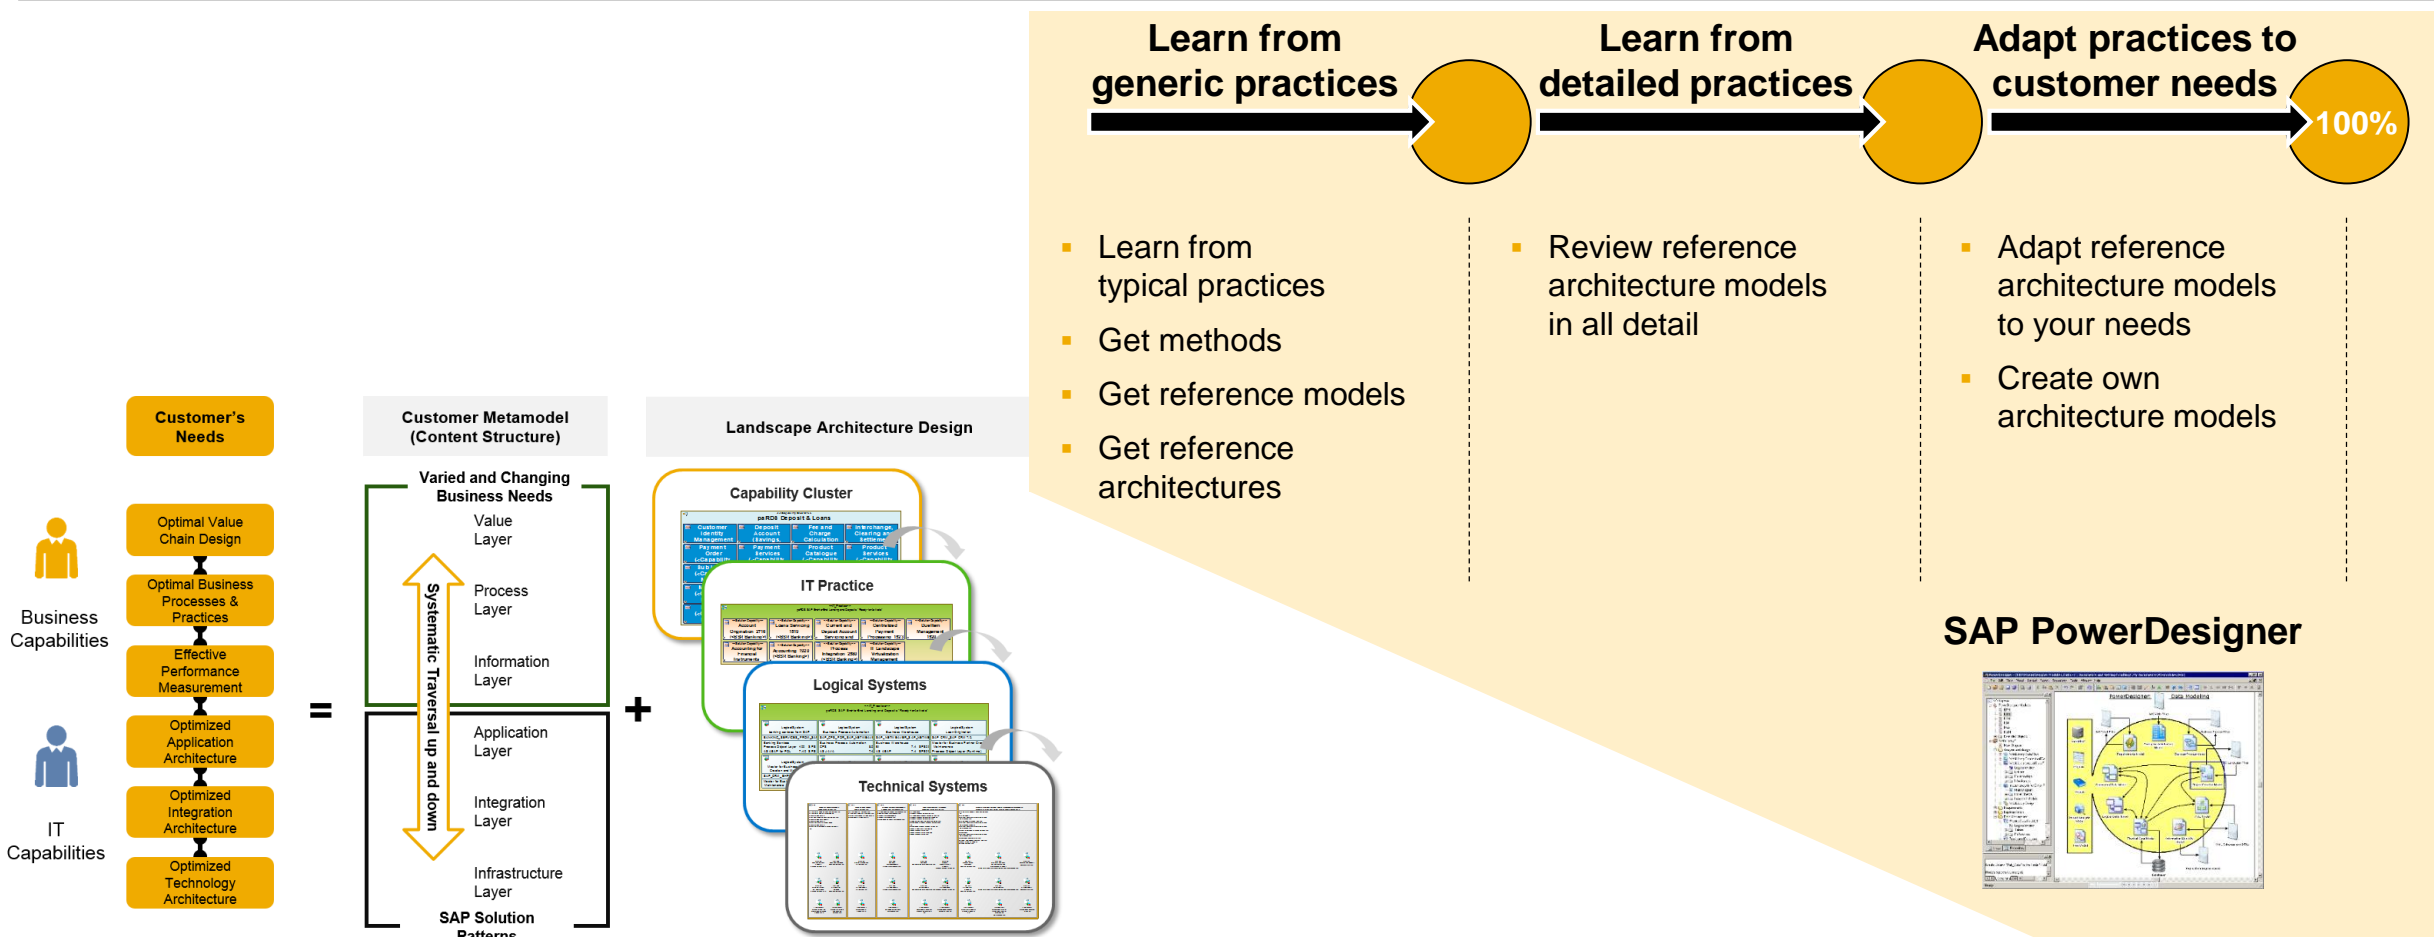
Learn from generic practices

Learn from detailed practices

Adapt practices to customer needs

100%

- Learn from typical practices
- Get methods
- Get reference models
- Get reference architectures

- Review reference architecture models in all detail

- Adapt reference architecture models to your needs
- Create own architecture models

SAP PowerDesigner

Customer's Needs

Business Capabilities

IT Capabilities

Optimal Value Chain Design

Optimal Business Processes & Practices

Effective Performance Measurement

Optimized Application Architecture

Optimized Integration Architecture

Optimized Technology Architecture

=

Customer Metamodel (Content Structure)

Varied and Changing Business Needs

Value Layer

Process Layer

Information Layer

Application Layer

Integration Layer

Infrastructure Layer

Systematic Traversal up and down

SAP Solution Patterns

+

Landscape Architecture Design

Capability Cluster

IT Practice

Logical Systems

Technical Systems